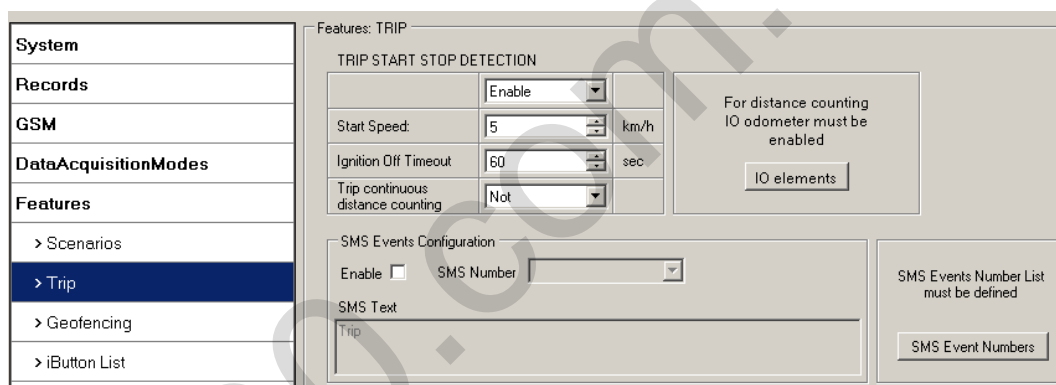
System

Records

GSM

DataAcquisitionModes

Features

> Scenarios

> Trip

> Geofencing

> iButton List

Features: TRIP

TRIP START STOP DETECTION

| | Enable | |
|---|---|---|
| Start Speed: | 5 | km/h |
| Ignition Off Timeout | 60 | sec |
| Trip continuous distance counting | Not | |

For distance counting IO odometer must be enabled

IO elements

SMS Events Configuration

Enable SMS Number

SMS Text

Trip

SMS Events Number List must be defined

SMS Event Numbers